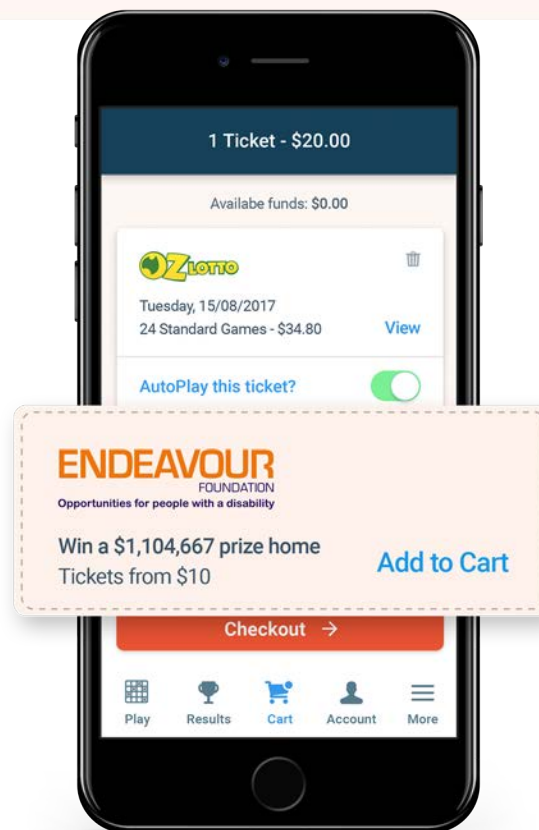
1 Ticket - $20.00

Availabe funds: $0.00

OZ LOTTO

Tuesday, 15/08/2017
24 Standard Games - $34.80

View

AutoPlay this ticket?

ENDEAVOUR
FOUNDATION
Opportunities for people with a disability

Win a $1,104,667 prize home
Tickets from $10

Add to Cart

Checkout →

Play Results Cart Account More